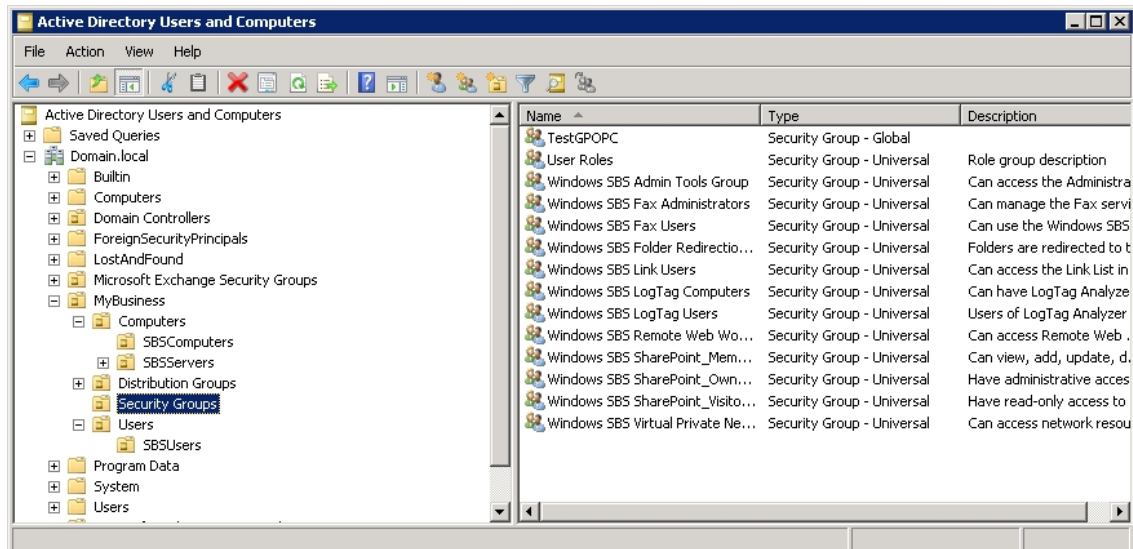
Active Directory Users and Computers

File Action View Help

Active Directory Users and Computers
Saved Queries
Domain.local
Builtin
Computers
Domain Controllers
ForeignSecurityPrincipals
LostAndFound
Microsoft Exchange Security Groups
MyBusiness
Computers
SBSComputers
SBSServers
Distribution Groups
Security Groups
Users
SBSUsers
Program Data
System
Users

| Name | Type | Description |
|---|---|---|
| TestGPOPC | Security Group - Global | |
| User Roles | Security Group - Universal | Role group description |
| Windows SBS Admin Tools Group | Security Group - Universal | Can access the Administra |
| Windows SBS Fax Administrators | Security Group - Universal | Can manage the Fax servi |
| Windows SBS Fax Users | Security Group - Universal | Can use the Windows SBS |
| Windows SBS Folder Redirectio... | Security Group - Universal | Folders are redirected to t |
| Windows SBS Link Users | Security Group - Universal | Can access the Link List in |
| Windows SBS LogTag Computers | Security Group - Universal | Can have LogTag Analyze |
| Windows SBS LogTag Users | Security Group - Universal | Users of LogTag Analyzer |
| Windows SBS Remote Web Wo... | Security Group - Universal | Can access Remote Web . |
| Windows SBS SharePoint_Mem... | Security Group - Universal | Can view, add, update, d. |
| Windows SBS SharePoint_Own... | Security Group - Universal | Have administrative acces |
| Windows SBS SharePoint_Visito... | Security Group - Universal | Have read-only access to |
| Windows SBS Virtual Private Ne... | Security Group - Universal | Can access network resou |